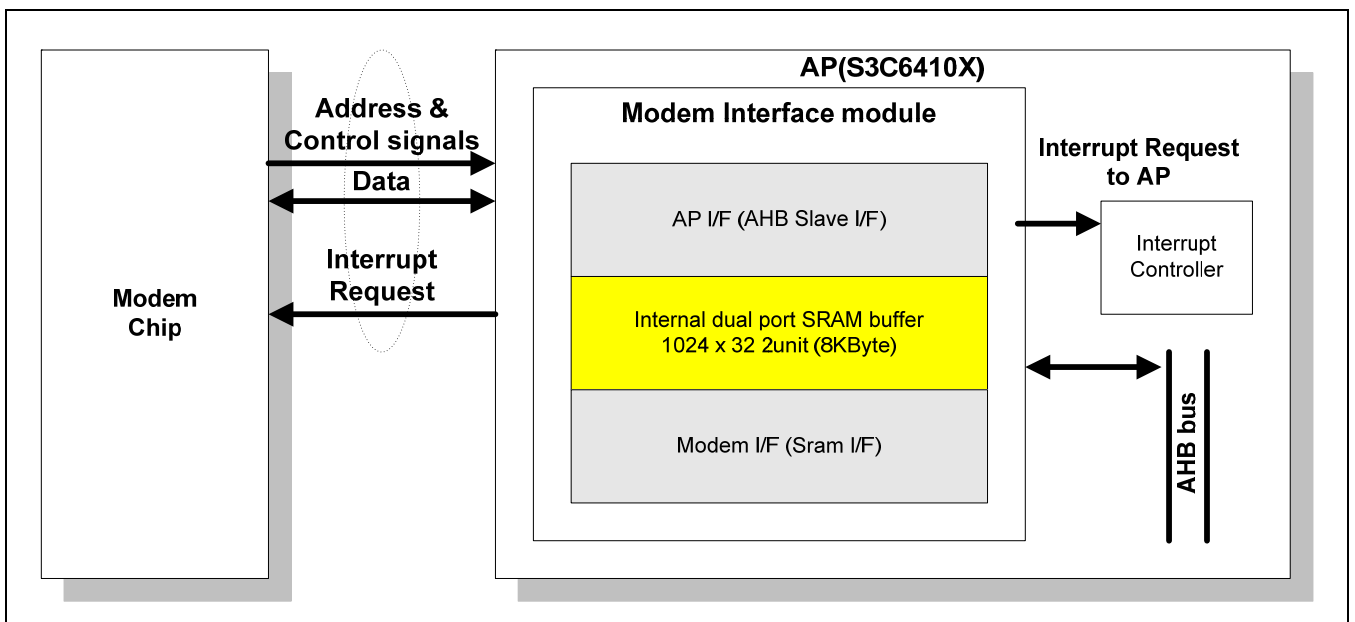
Modem Chip

Address & Control signals

Data

Interrupt Request

AP(S3C6410X)

Modem Interface module

AP I/F (AHB Slave I/F)

Internal dual port SRAM buffer 1024 x 32 2unit (8KByte)

Modem I/F (Sram I/F)

Interrupt Request to AP

Interrupt Controller

AHB bus